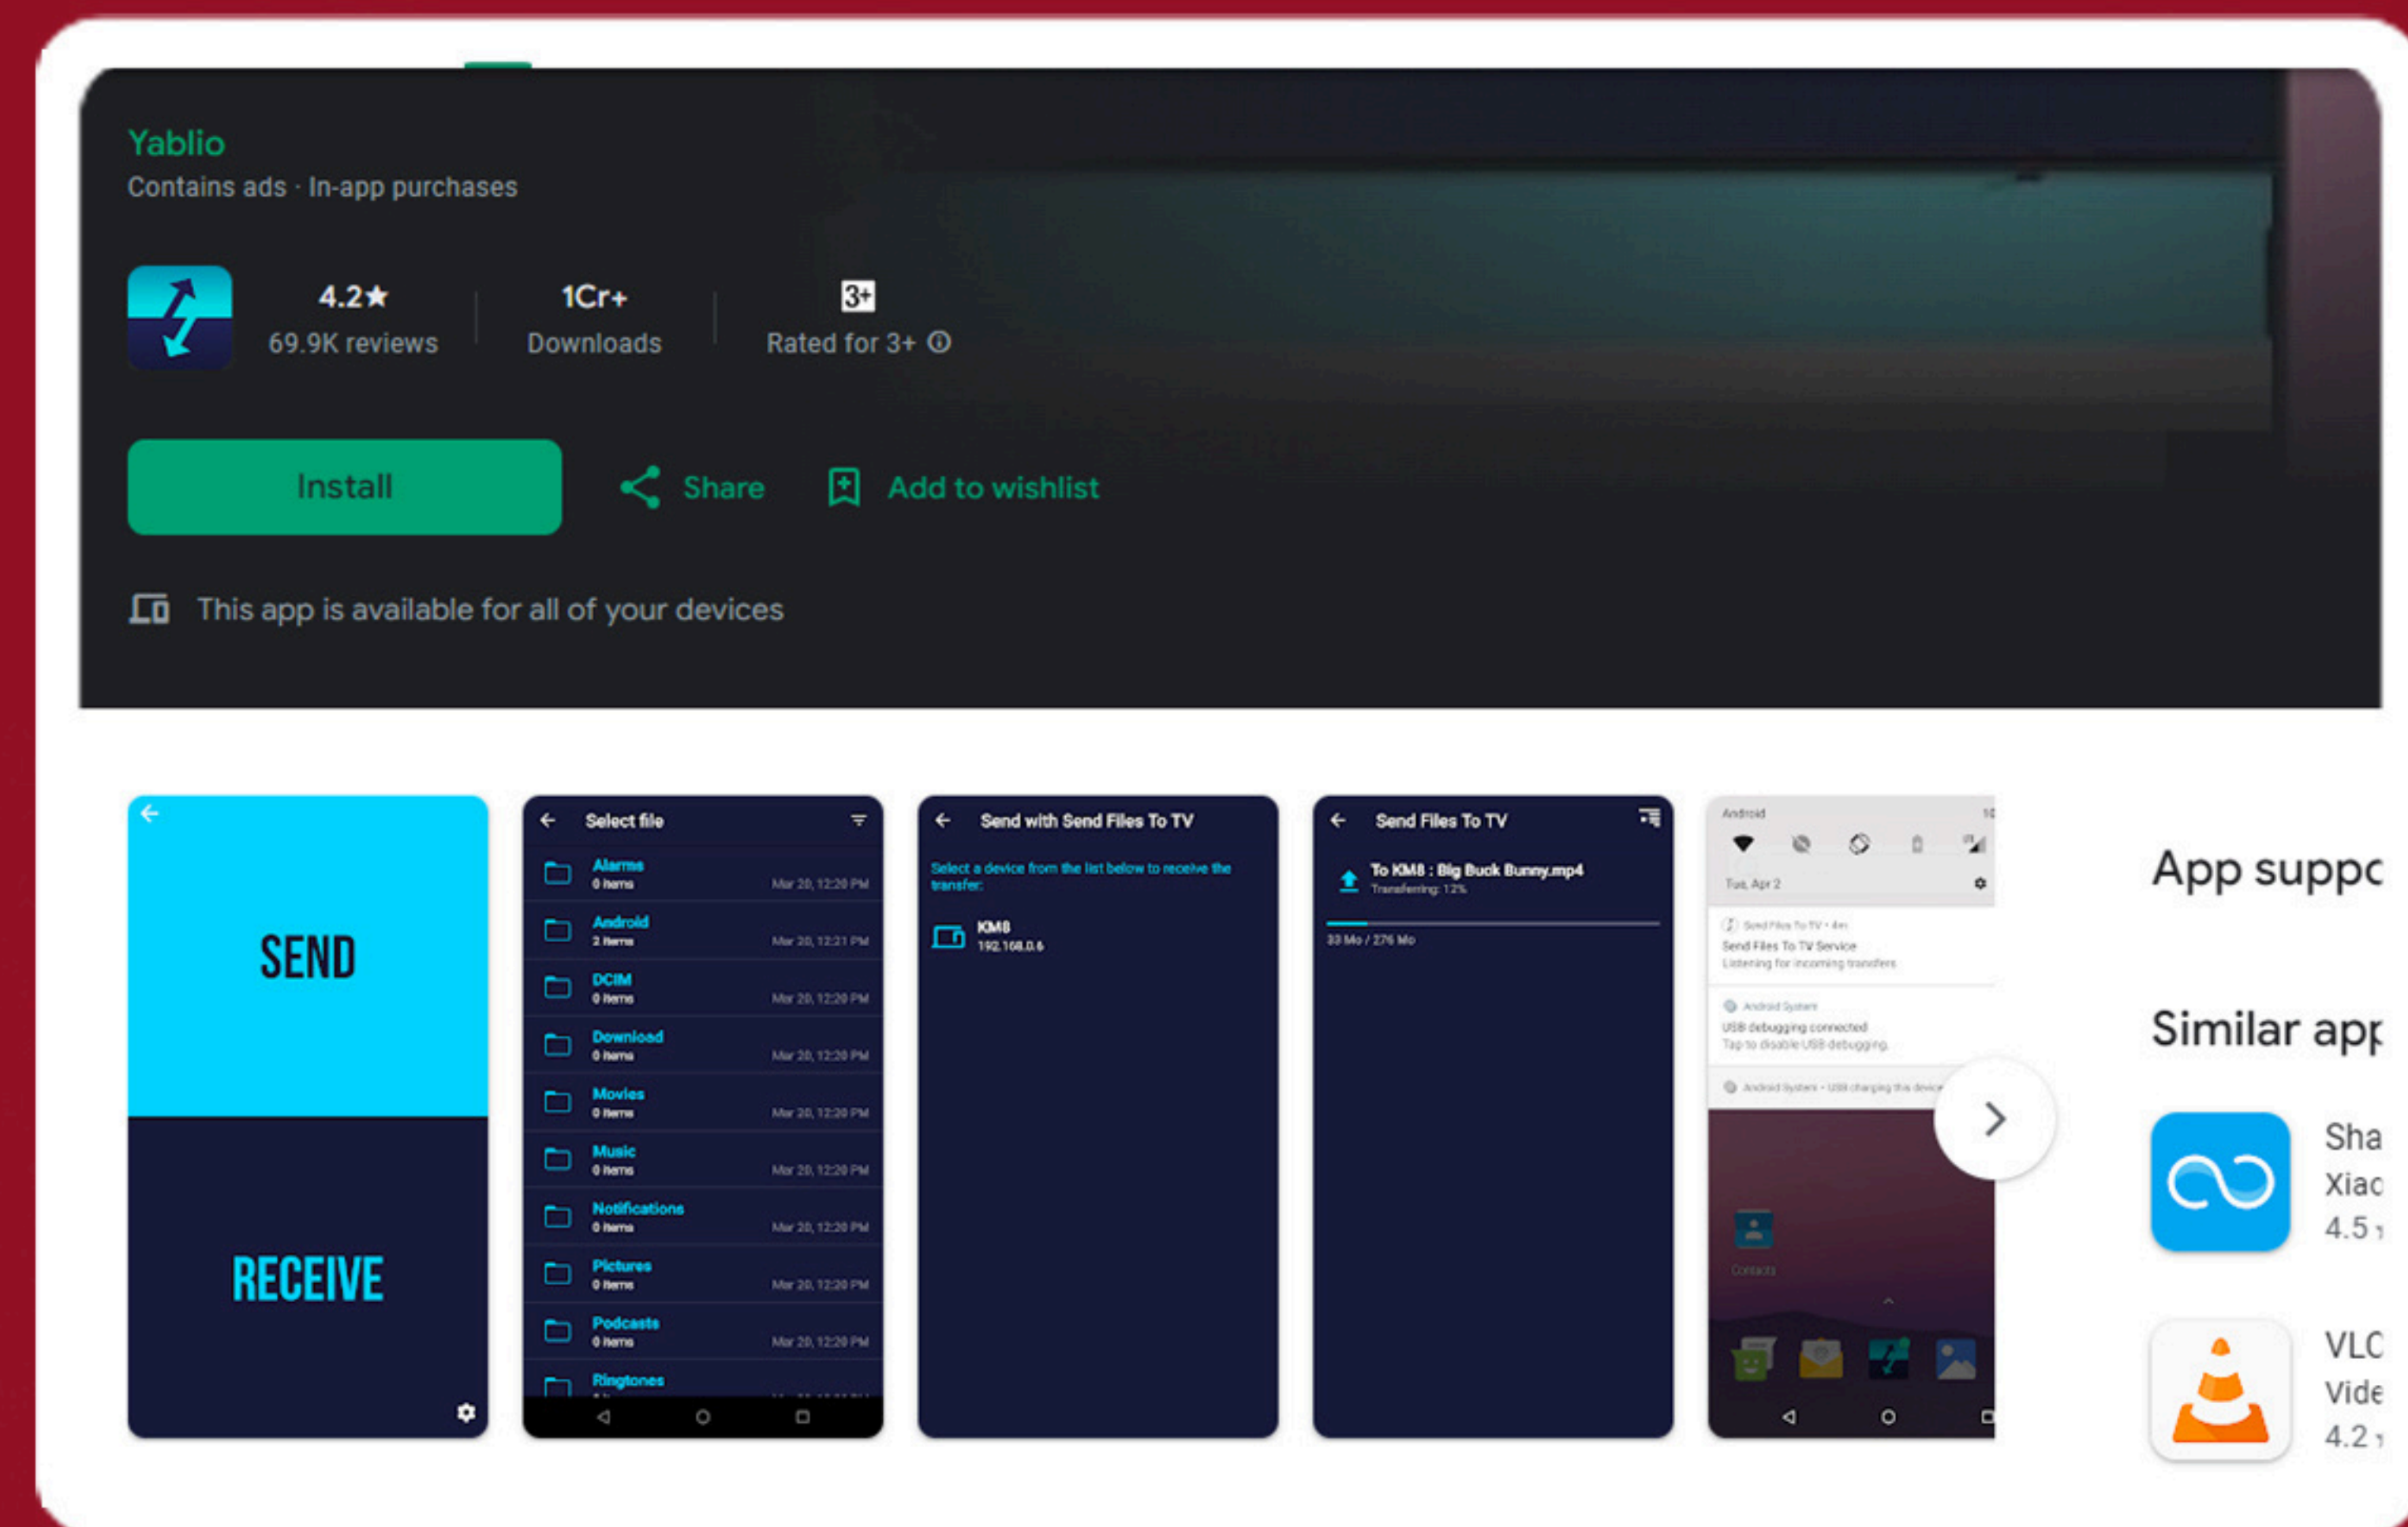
Yablio
Contains ads · In-app purchases

4.2★
69.9K reviews

1Cr+
Downloads

3+
Rated for 3+ ⓘ

Install

Share

Add to wishlist

This app is available for all of your devices

SEND

RECEIVE

Select file

Alarms
0 items
Mar 20, 12:20 PM

Android
2 items
Mar 20, 12:21 PM

DCIM
0 items
Mar 20, 12:20 PM

Download
0 items
Mar 20, 12:20 PM

Movies
0 items
Mar 20, 12:20 PM

Music
0 items
Mar 20, 12:20 PM

Notifications
0 items
Mar 20, 12:20 PM

Pictures
0 items
Mar 20, 12:20 PM

Podcasts
0 items
Mar 20, 12:20 PM

Ringtones

Send with Send Files To TV

Select a device from the list below to receive the transfer:

KM8
192.168.0.6

Send Files To TV

To KM8 : Big Buck Bunny.mp4
Transferring: 12%

33 Mo / 276 Mo

Android

Tue, Apr 2

Send Files To TV · 4m
Send Files To TV Service
Listening for incoming transfers

Android System
USB debugging connected
Tap to disable USB debugging.

Android System · USB charging this device

Contacts

App suppc

Similar app

Sha
Xiac
4.5

VLC
Vide
4.2